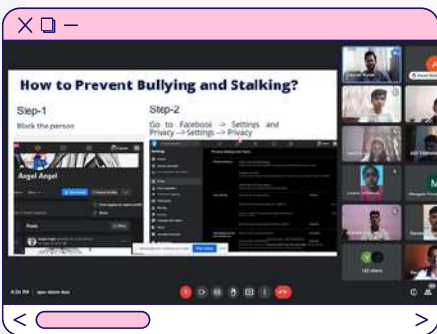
How to Prevent Bullying and Stalking?

Step-1

Block the person

Step-2

Go to Facebook -> Settings and Privacy -> Settings -> Privacy

Angel Angel

Settings

Privacy Settings and Tools

Posts

4:26 PM | apx-dcnn-kxz

130 others